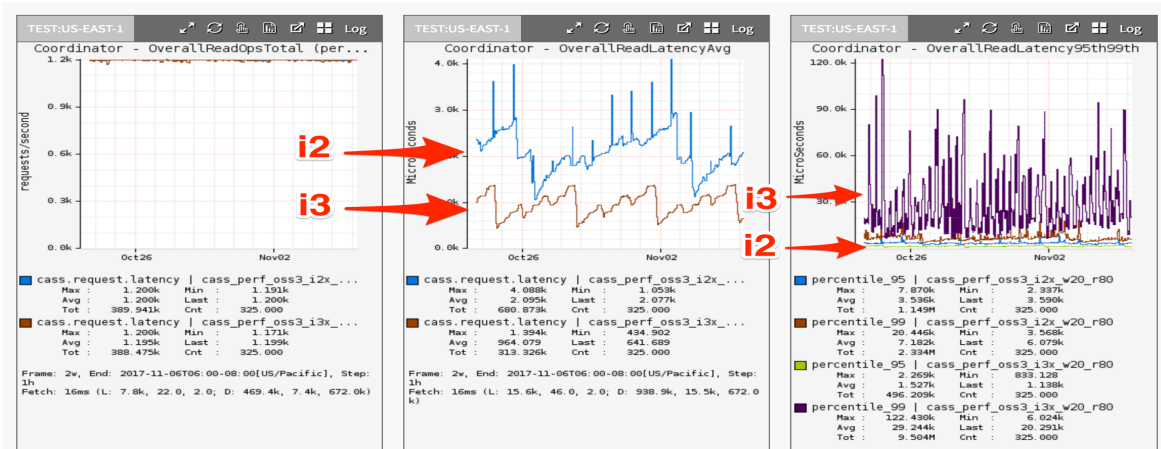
TEST:US-EAST-1 Log
Coordinator - OverallReadOpsTotal (per...
1.2k
0.9k
0.6k
0.3k
0.0k
requests/second
Oct26 Nov02
cass.request.latency | cass_perf_oss3_i2x_...
Max : 1.200k Min : 1.191k
Avg : 1.200k Last : 1.200k
Tot : 389.941k Cnt : 325.000
cass.request.latency | cass_perf_oss3_i3x_...
Max : 1.200k Min : 1.171k
Avg : 1.195k Last : 1.199k
Tot : 388.475k Cnt : 325.000
Frame: 2w, End: 2017-11-06T06:00-08:00[US/Pacific], Step: 1h
Fetch: 16ms (L: 7.8k, 22.0, 2.0; D: 469.4k, 7.4k, 672.0k)

TEST:US-EAST-1 Log
Coordinator - OverallReadLatencyAvg
4.0k
3.0k
2.0k
1.0k
0.0k
MicroSeconds
i2
i3
Oct26 Nov02
cass.request.latency | cass_perf_oss3_i2x_...
Max : 4.088k Min : 1.053k
Avg : 2.095k Last : 2.077k
Tot : 680.873k Cnt : 325.000
cass.request.latency | cass_perf_oss3_i3x_...
Max : 1.394k Min : 434.902
Avg : 964.079 Last : 641.689
Tot : 313.326k Cnt : 325.000
Frame: 2w, End: 2017-11-06T06:00-08:00[US/Pacific], Step: 1h
Fetch: 16ms (L: 15.6k, 46.0, 2.0; D: 938.9k, 15.5k, 672.0k)

TEST:US-EAST-1 Log
Coordinator - OverallReadLatency95th99th
120.0k
90.0k
60.0k
30.0k
MicroSeconds
i3
i2
Oct26 Nov02
percentile_95 | cass_perf_oss3_i2x_w20_r80
Max : 7.870k Min : 2.337k
Avg : 3.536k Last : 3.590k
Tot : 1.149M Cnt : 325.000
percentile_99 | cass_perf_oss3_i2x_w20_r80
Max : 20.446k Min : 3.568k
Avg : 7.182k Last : 6.079k
Tot : 2.334M Cnt : 325.000
percentile_95 | cass_perf_oss3_i3x_w20_r80
Max : 2.269k Min : 833.128
Avg : 1.527k Last : 1.138k
Tot : 496.209k Cnt : 325.000
percentile_99 | cass_perf_oss3_i3x_w20_r80
Max : 122.430k Min : 6.024k
Avg : 29.244k Last : 20.291k
Tot : 9.504M Cnt : 325.000